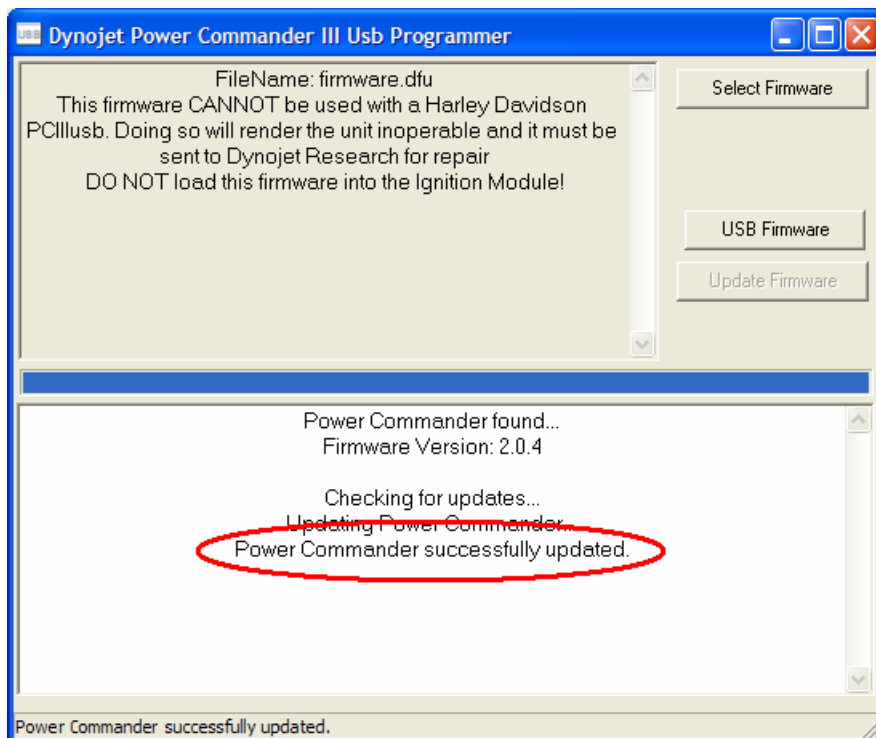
USB Dynojet Power Commander III Usb Programmer

FileName: firmware.dfu
This firmware CANNOT be used with a Harley Davidson PCIIIusb. Doing so will render the unit inoperable and it must be sent to Dynojet Research for repair
DO NOT load this firmware into the Ignition Module!

Select Firmware

USB Firmware

Update Firmware

Power Commander found...
Firmware Version: 2.0.4

Checking for updates...
Updating Power Commander...
Power Commander successfully updated.

Power Commander successfully updated.